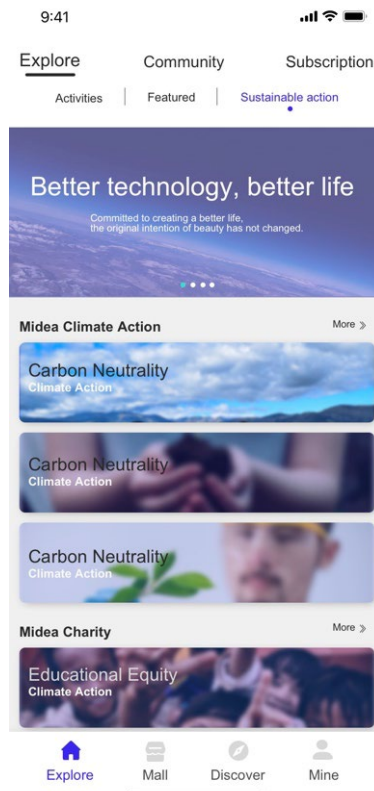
9:41

Explore Community Subscription

Activities | Featured | Sustainable action

Better technology, better life

Committed to creating a better life, the original intention of beauty has not changed.

Midea Climate Action

More »

Carbon Neutrality
Climate Action

Carbon Neutrality
Climate Action

Carbon Neutrality
Climate Action

Midea Charity

More »

Educational Equity
Climate Action

Explore Mall Discover Mine